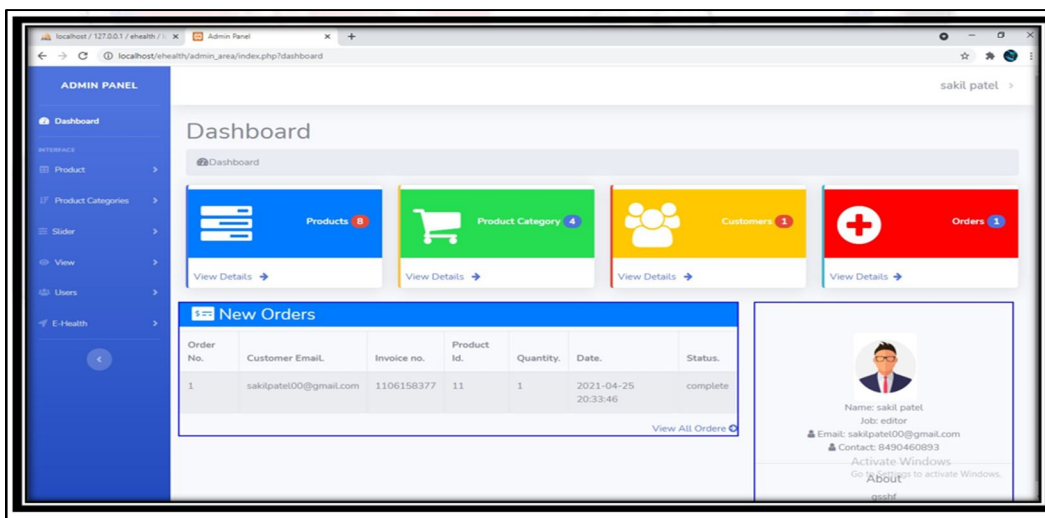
localhost / 127.0.0.1 / ehealth / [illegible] × Admin Panel × +

localhost/ehealth/admin_area/index.php?dashboard

ADMIN PANEL

sakil patel >

Dashboard

INTERFACE

Product >

Product Categories >

Slider >

View >

Users >

E-Health >

<

Dashboard

Dashboard

Products 8

View Details →

Product Category 4

View Details →

Customers 1

View Details →

Orders 1

View Details →

New Orders

| Order No. | Customer Email. | Invoice no. | Product Id. | Quantity. | Date. | Status. |
|---|---|---|---|---|---|---|
| 1 | sakilpatel00@gmail.com | 1106158377 | 11 | 1 | 2021-04-25 20:33:46 | complete |

View All Orders

Name: sakil patel

Job: editor

Email: sakilpatel00@gmail.com

Contact: 8490460893

Activate Windows

Go to Settings to activate Windows.

About

gsshf